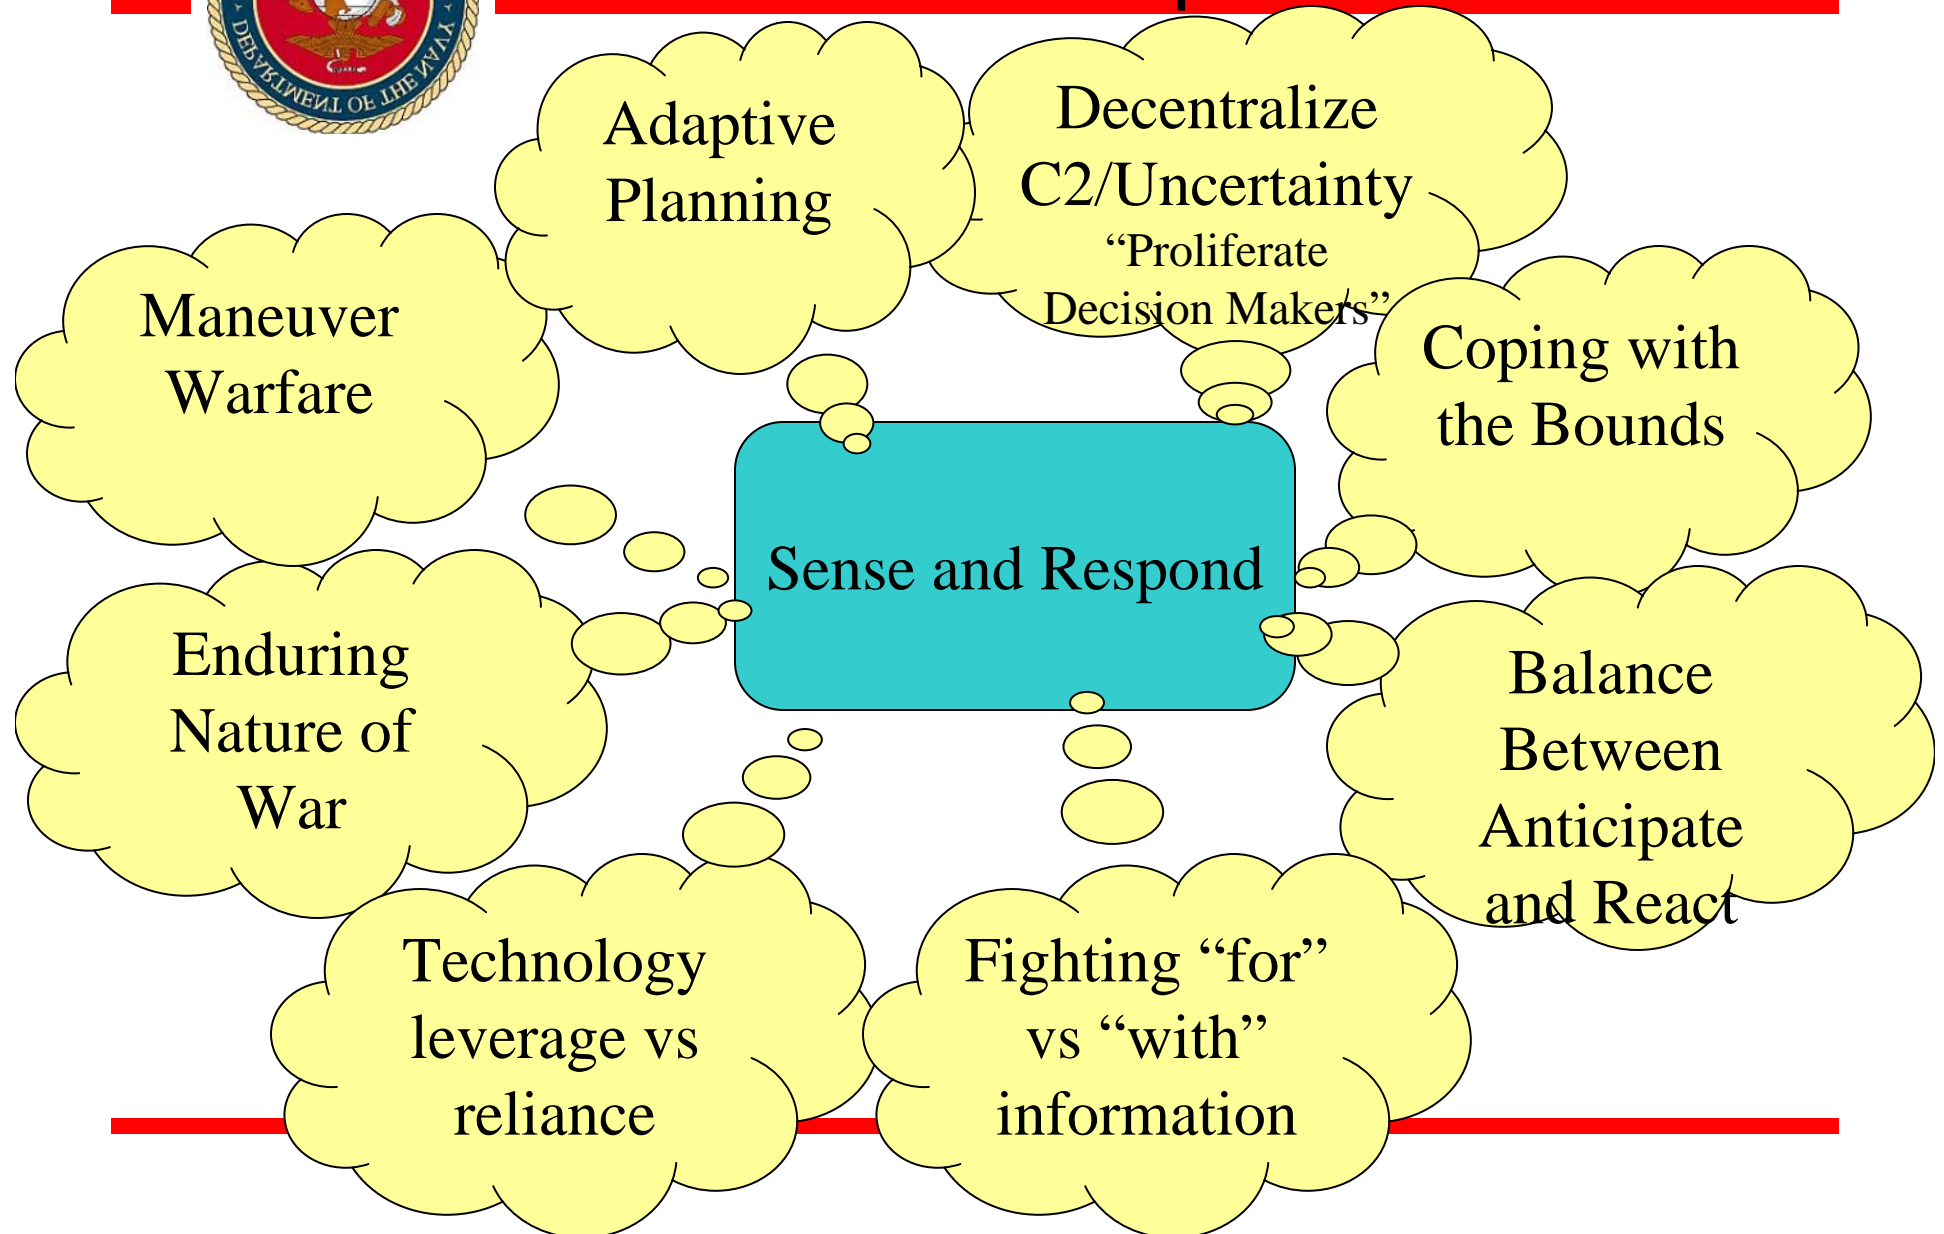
DEPARTMENT OF THE NAVY

Adaptive Planning

Decentralize C2/Uncertainty "Proliferate Decision Makers"

Maneuver Warfare

Coping with the Bounds

Sense and Respond

Enduring Nature of War

Balance Between Anticipate and React

Technology leverage vs reliance

Fighting "for" vs "with" information